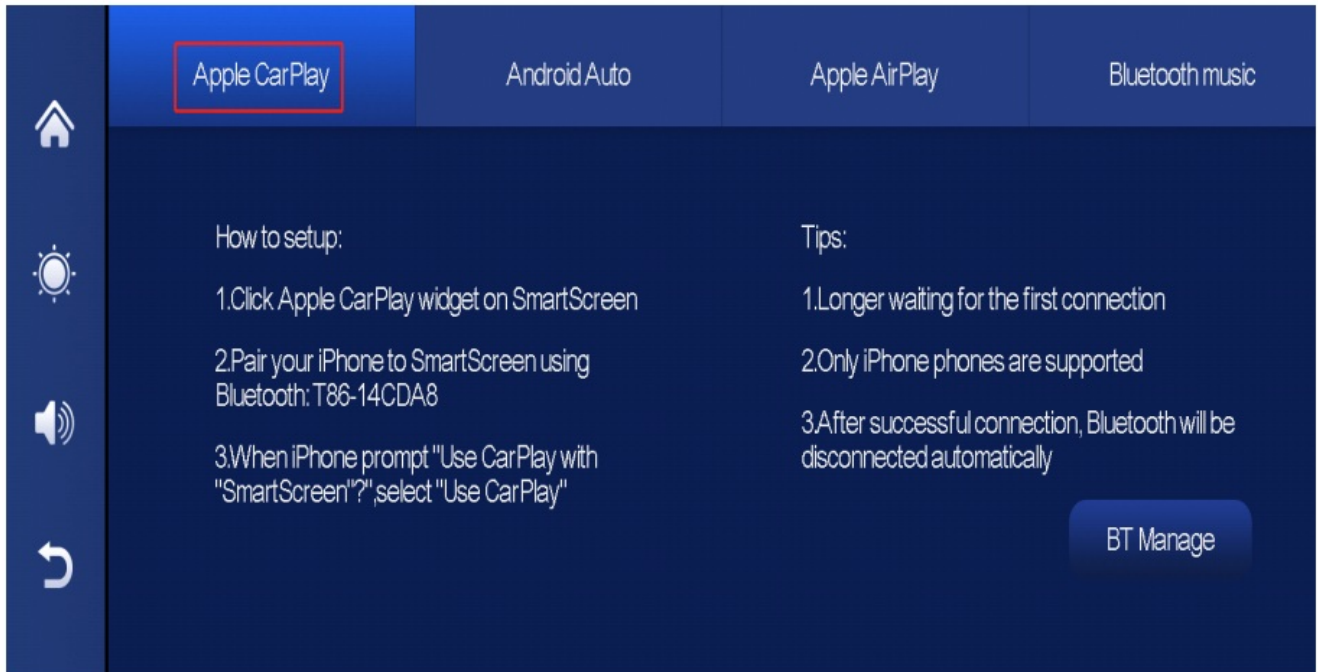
Apple CarPlay

Android Auto

Apple AirPlay

Bluetooth music

How to setup:

1.Click Apple CarPlay widget on SmartScreen

2.Pair your iPhone to SmartScreen using Bluetooth: T86-14CDA8

3.When iPhone prompt "Use CarPlay with "SmartScreen"?",select "Use CarPlay"

Tips:

1.Longer waiting for the first connection

2.Only iPhone phones are supported

3.After successful connection, Bluetooth will be disconnected automatically

BT Manage